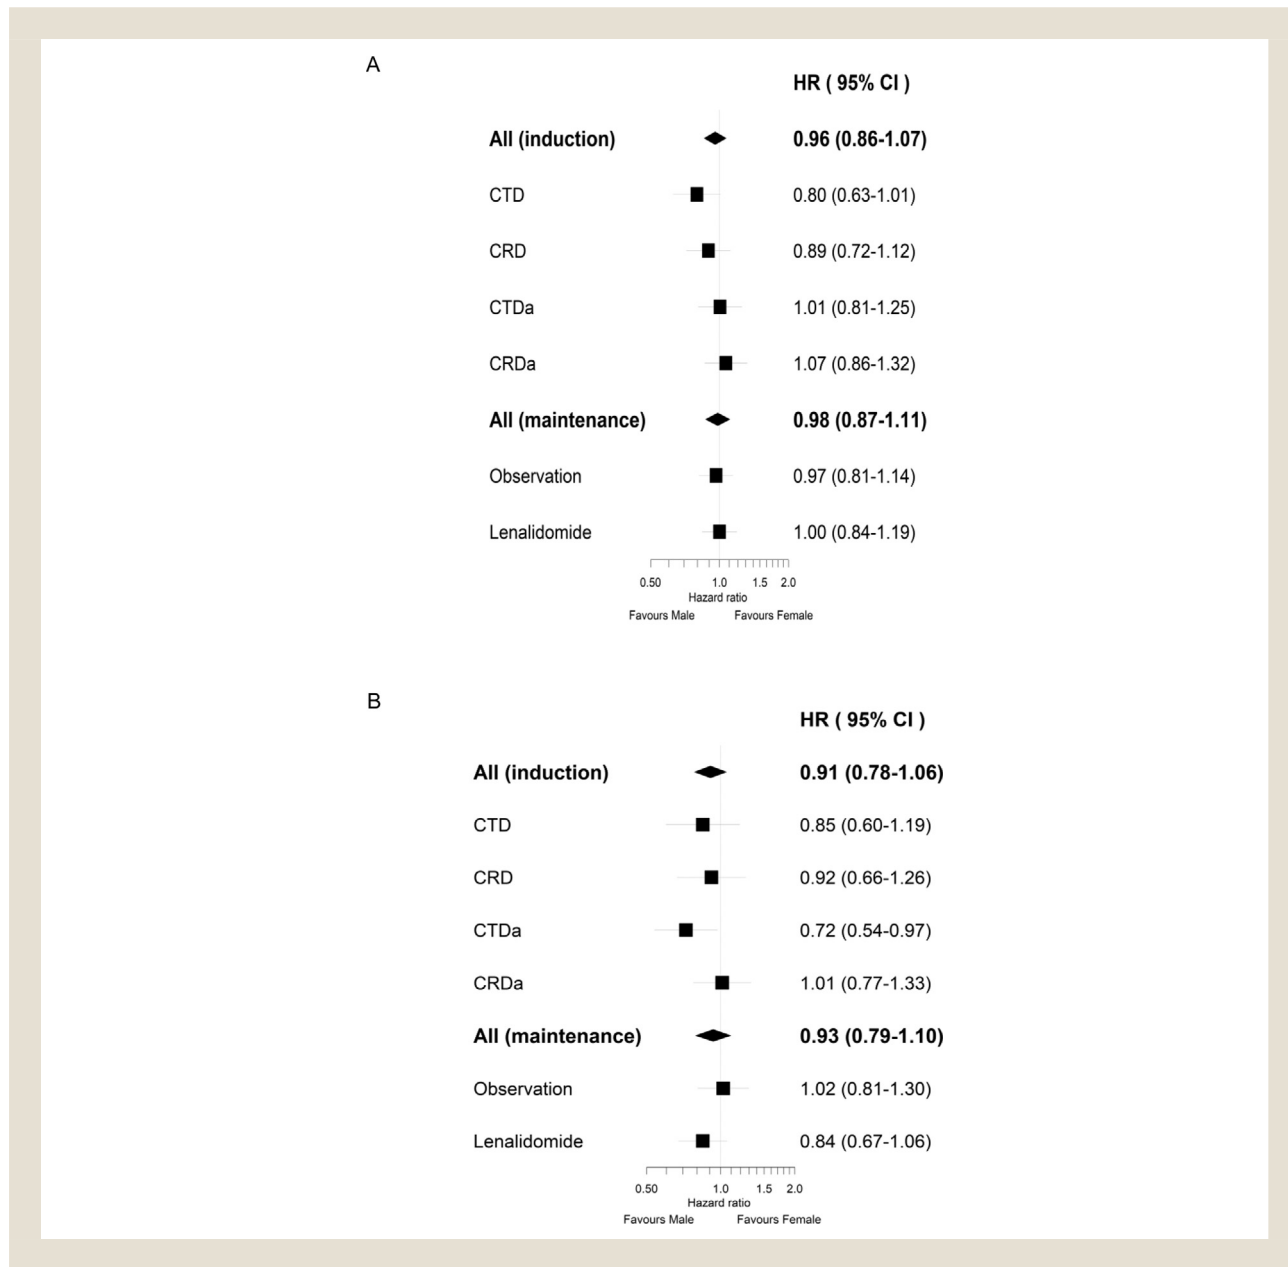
A

HR ( 95% CI )

All (induction) 0.96 (0.86-1.07)

CTD 0.80 (0.63-1.01)

CRD 0.89 (0.72-1.12)

CTDa 1.01 (0.81-1.25)

CRDa 1.07 (0.86-1.32)

All (maintenance) 0.98 (0.87-1.11)

Observation 0.97 (0.81-1.14)

Lenalidomide 1.00 (0.84-1.19)

0.50 1.0 1.5 2.0
Hazard ratio
Favours Male Favours Female

B

HR ( 95% CI )

All (induction) 0.91 (0.78-1.06)

CTD 0.85 (0.60-1.19)

CRD 0.92 (0.66-1.26)

CTDa 0.72 (0.54-0.97)

CRDa 1.01 (0.77-1.33)

All (maintenance) 0.93 (0.79-1.10)

Observation 1.02 (0.81-1.30)

Lenalidomide 0.84 (0.67-1.06)

0.50 1.0 1.5 2.0
Hazard ratio
Favours Male Favours Female